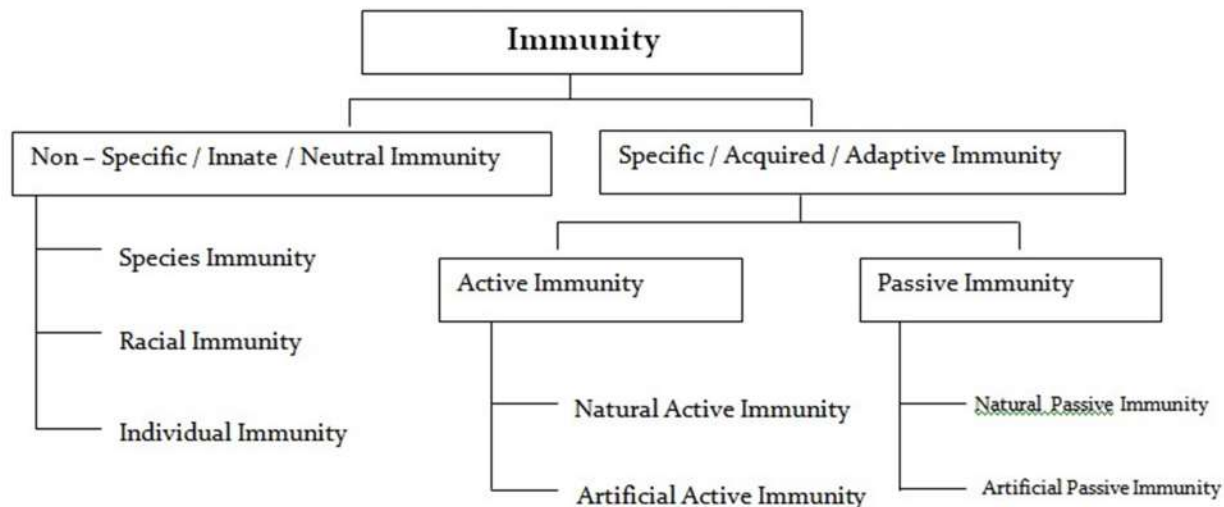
Immunity

Non – Specific / Innate / Neutral Immunity

Species Immunity

Racial Immunity

Individual Immunity

Specific / Acquired / Adaptive Immunity

Active Immunity

Natural Active Immunity

Artificial Active Immunity

Passive Immunity

Natural Passive Immunity

Artificial Passive Immunity